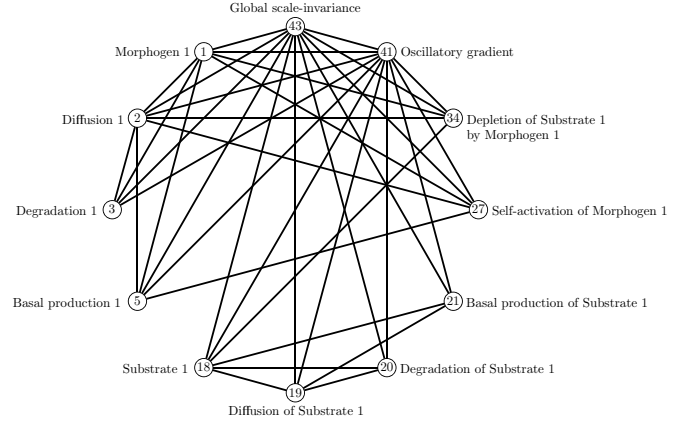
Global scale-invariance
43
Morphogen 1 1
41 Oscillatory gradient
Diffusion 1 2
34 Depletion of Substrate 1 by Morphogen 1
Degradation 1 3
27 Self-activation of Morphogen 1
Basal production 1 5
21 Basal production of Substrate 1
Substrate 1 18
20 Degradation of Substrate 1
19
Diffusion of Substrate 1